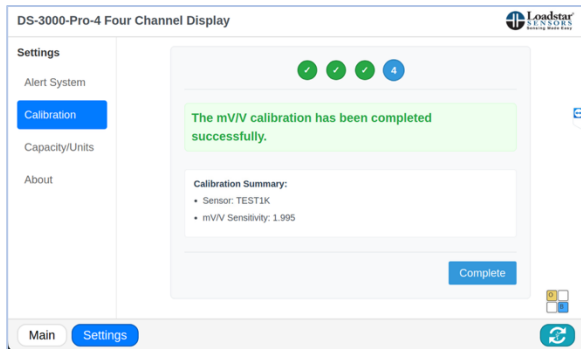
DS-3000-Pro-4 Four Channel Display

Loadstar SENSORS Sensing Made Easy

Settings

Alert System

Calibration

Capacity/Units

About

4

The mV/V calibration has been completed successfully.

Calibration Summary:

- Sensor: TEST1K
- mV/V Sensitivity: 1.995

Complete

Main

Settings